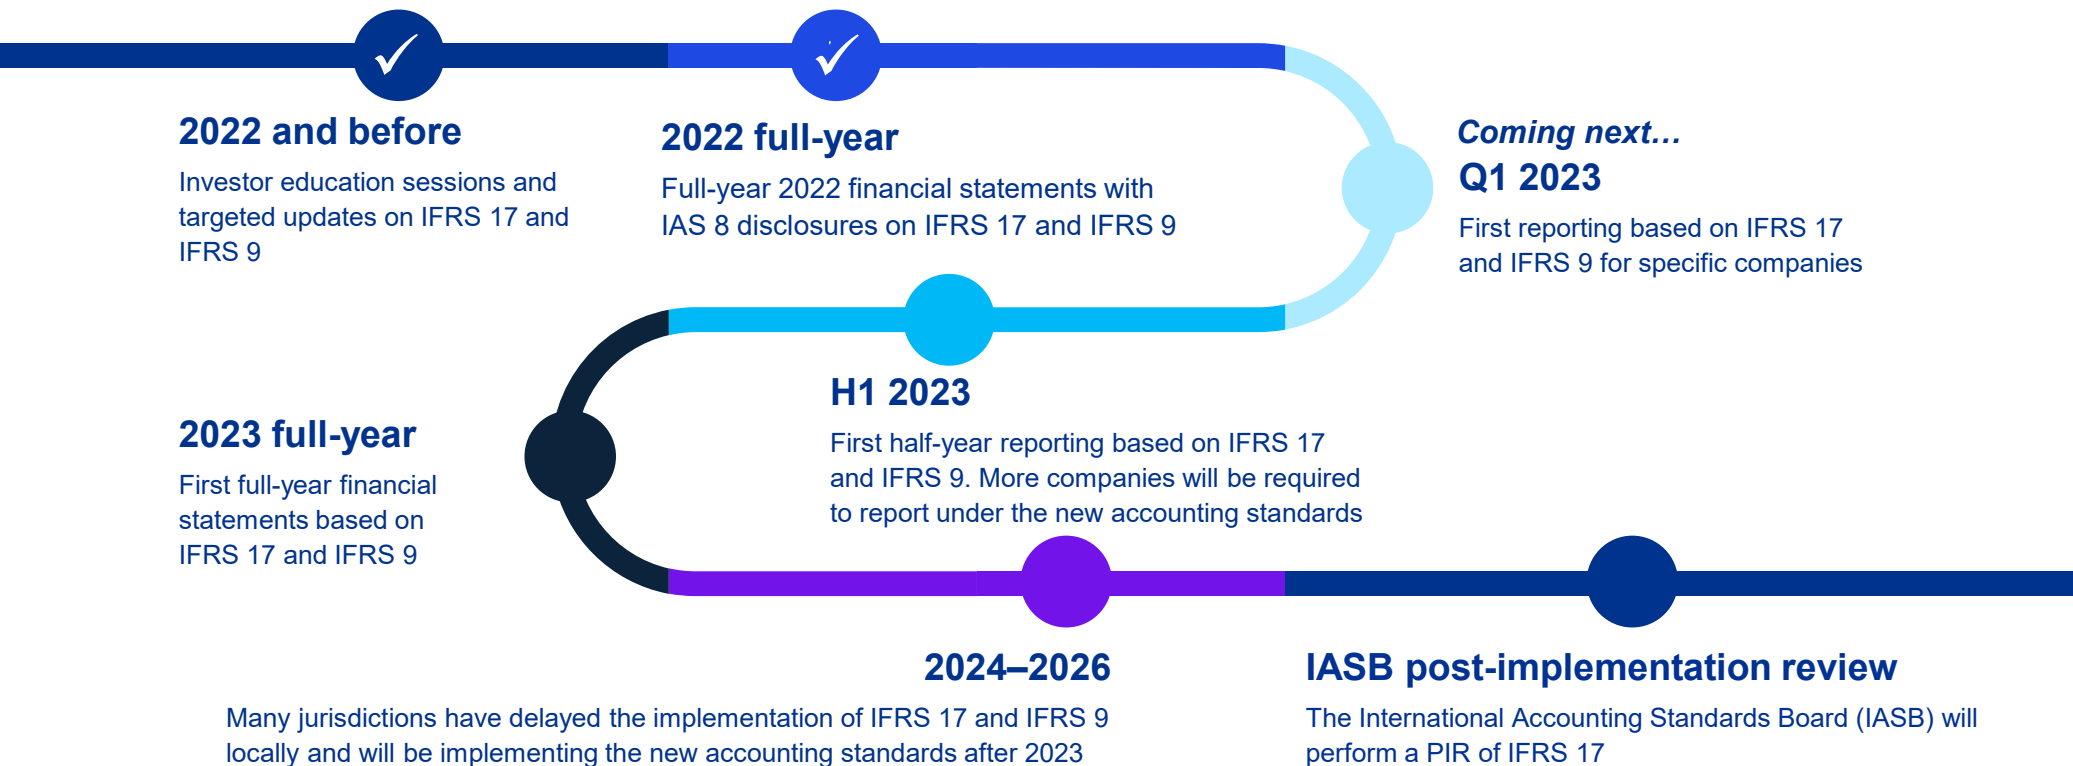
2022 and before

Investor education sessions and targeted updates on IFRS 17 and IFRS 9

2022 full-year

Full-year 2022 financial statements with IAS 8 disclosures on IFRS 17 and IFRS 9

Coming next…

Q1 2023

First reporting based on IFRS 17 and IFRS 9 for specific companies

H1 2023

First half-year reporting based on IFRS 17 and IFRS 9. More companies will be required to report under the new accounting standards

2023 full-year

First full-year financial statements based on IFRS 17 and IFRS 9

2024–2026

Many jurisdictions have delayed the implementation of IFRS 17 and IFRS 9 locally and will be implementing the new accounting standards after 2023

IASB post-implementation review

The International Accounting Standards Board (IASB) will perform a PIR of IFRS 17